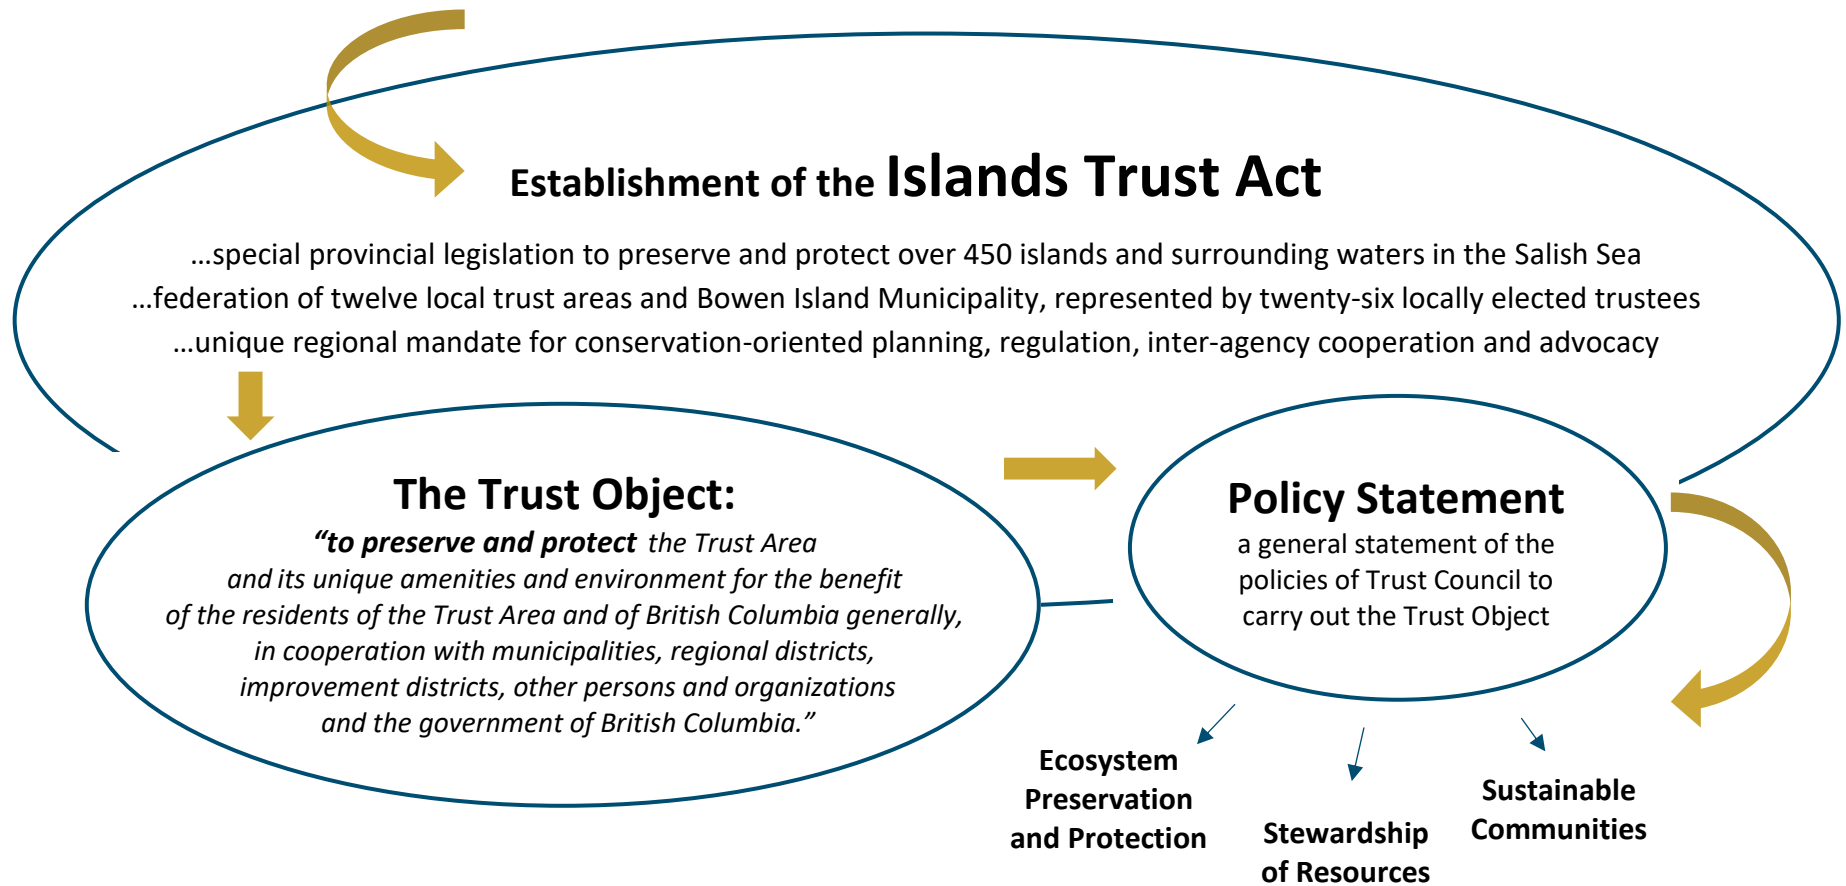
Establishment of the Islands Trust Act

…special provincial legislation to preserve and protect over 450 islands and surrounding waters in the Salish Sea
…federation of twelve local trust areas and Bowen Island Municipality, represented by twenty-six locally elected trustees
…unique regional mandate for conservation-oriented planning, regulation, inter-agency cooperation and advocacy

The Trust Object:
"to preserve and protect the Trust Area and its unique amenities and environment for the benefit of the residents of the Trust Area and of British Columbia generally, in cooperation with municipalities, regional districts, improvement districts, other persons and organizations and the government of British Columbia."

Policy Statement
a general statement of the policies of Trust Council to carry out the Trust Object

Ecosystem Preservation and Protection

Stewardship of Resources

Sustainable Communities